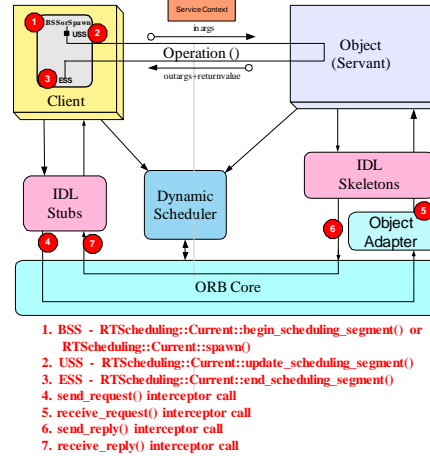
Service Context

in args

1 BSSorSpawn

2 USS

3 ESS

Client

Operation ()

outargs+returnvalue

Object (Servant)

IDL Stubs

Dynamic Scheduler

IDL Skeletons

Object Adapter

4 7 6 5

ORB Core

1. BSS - RTScheduling::Current::begin_scheduling_segment() or RTScheduling::Current::spawn()
2. USS - RTScheduling::Current::update_scheduling_segment()
3. ESS - RTScheduling::Current::end_scheduling_segment()
4. send_request() interceptor call
5. receive_request() interceptor call
6. send_reply() interceptor call
7. receive_reply() interceptor call